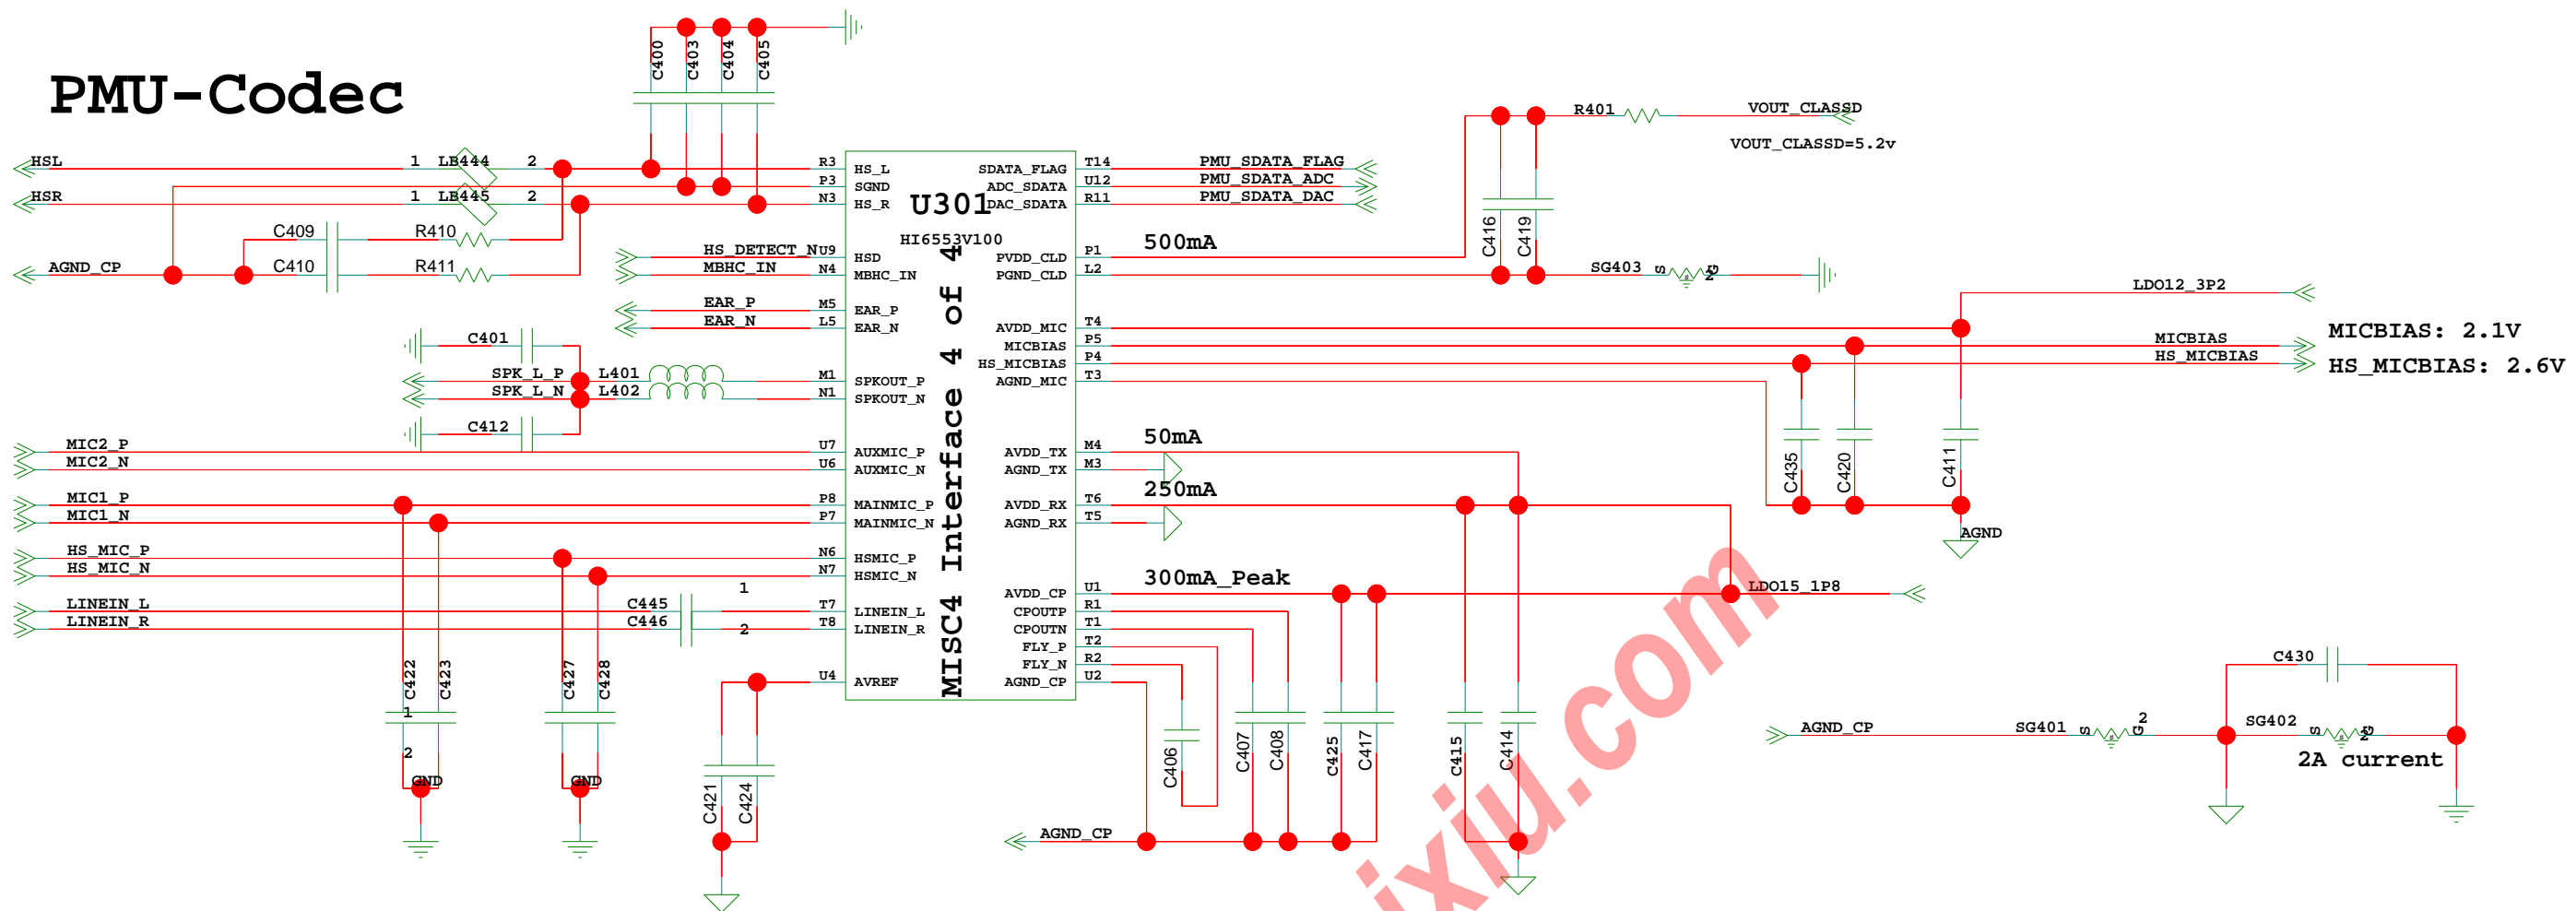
PMU-Codec

C400 C403 C404 C405

HSL 1 LB444 2
HSR 1 LB445 2
C409 R410
AGND_CP C410 R411

R3 HS_L
P3 SGND
N3 HS_R
U301
HI6553V100
U9 HSD
N4 MBHC_IN
M5 EAR_P
L5 EAR_N
M1 SPKOUT_P
N1 SPKOUT_N
U7 AUXMIC_P
U6 AUXMIC_N
P8 MAINMIC_P
P7 MAINMIC_N
N6 HSMIC_P
N7 HSMIC_N
T7 LINEIN_L
T8 LINEIN_R
U4 AVREF

MISC4 Interface 4 of 4

SDATA_FLAG T14
ADC_SDATA U12
DAC_SDATA R11
PVDD_CLD P1
PGND_CLD L2
AVDD_MIC T4
MICBIAS P5
HS_MICBIAS P4
AGND_MIC T3
AVDD_TX M4
AGND_TX M3
AVDD_RX T6
AGND_RX T5
AVDD_CP U1
CPOUTP R1
CPOUTN T1
FLY_P T2
FLY_N R2
AGND_CP U2

HS_DETECT_N
MBHC_IN
EAR_P
EAR_N
C401
SPK_L_P L401
SPK_L_N L402
C412
MIC2_P
MIC2_N
MIC1_P
MIC1_N
HS_MIC_P
HS_MIC_N
LINEIN_L C445 1
LINEIN_R C446 2
C422 C423 1 2 GND
C427 C428 GND
C421 C424

PMU_SDATA_FLAG
PMU_SDATA_ADC
PMU_SDATA_DAC
500mA
R401 VOUT_CLASSD
VOUT_CLASSD=5.2v
C416 C419
SG403 S G 2
LDO12_3P2
MICBIAS
HS_MICBIAS
MICBIAS: 2.1V
HS_MICBIAS: 2.6V
C435 C420 C411
AGND
50mA
250mA
300mA_Peak
LDO15_1P8
C406 C407 C408 C425 C417 C415 C414
AGND_CP
C430
AGND_CP SG401 S G 2
SG402 S G 2
2A current

ixiu.com